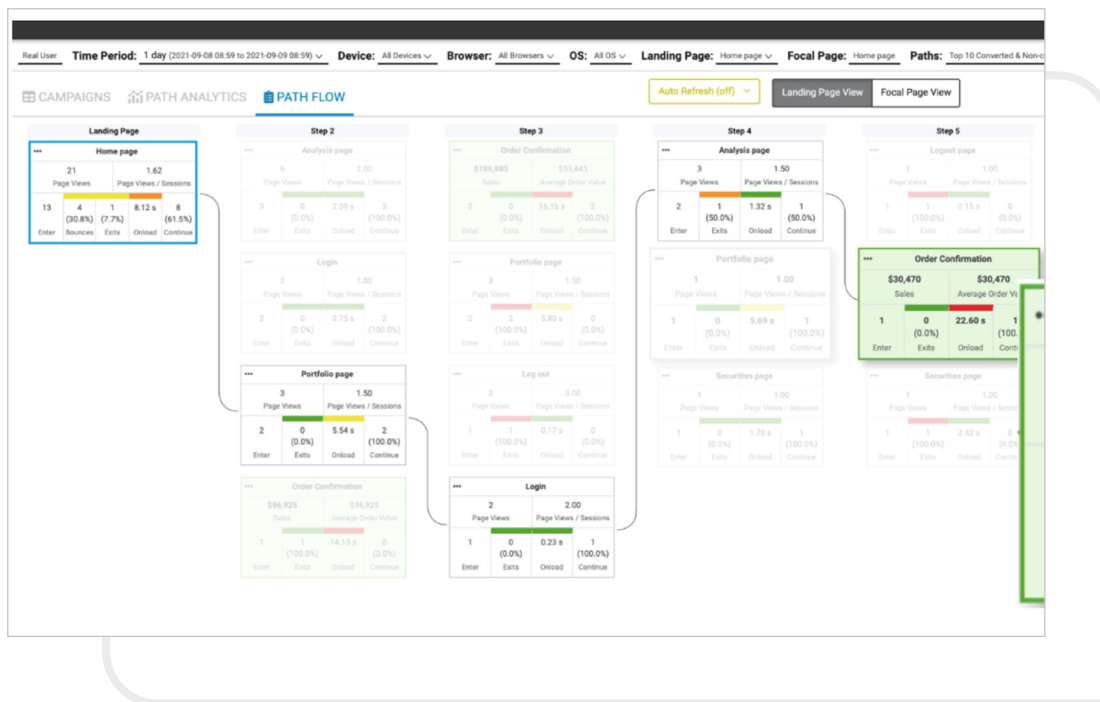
Real User Time Period: 1 day (2021-09-08 08:59 to 2021-09-09 08:59) Device: All Devices Browser: All Browsers OS: All OS Landing Page: Home page Focal Page: Home page Paths: Top 10 Converted & Non-c

CAMPAIGNS PATH ANALYTICS PATH FLOW

Auto Refresh (off)

Landing Page View Focal Page View

Landing Page

Home page
21 Page Views
1.62 Page Views / Sessions
13 Enter
4 (30.8%) Bounces
1 (7.7%) Exits
8.12 s Onload
8 (61.5%) Continue

Step 2

Analysis page
6 Page Views
2.00 Page Views / Sessions
3 Enter
0 (0.0%) Exits
2.09 s Onload
3 (100.0%) Continue

Login
2 Page Views
1.00 Page Views / Sessions
2 Enter
0 (0.0%) Exits
0.75 s Onload
2 (100.0%) Continue

Portfolio page
3 Page Views
1.50 Page Views / Sessions
2 Enter
0 (0.0%) Exits
5.54 s Onload
2 (100.0%) Continue

Order Confirmation
$96,925 Sales
$96,925 Average Order Value
1 (100.0%) Enter
1 Exits
14.15 s Onload
0 (0.0%) Continue

Step 3

Order Confirmation
$106,885 Sales
$53,443 Average Order Value
2 Enter
0 (0.0%) Exits
16.16 s Onload
2 (100.0%) Continue

Portfolio page
3 Page Views
1.50 Page Views / Sessions
2 Enter
3 (100.0%) Exits
5.80 s Onload
0 (0.0%) Continue

Log out
3 Page Views
3.00 Page Views / Sessions
1 Enter
1 (100.0%) Exits
0.17 s Onload
0 (0.0%) Continue

Login
2 Page Views
2.00 Page Views / Sessions
1 Enter
0 (0.0%) Exits
0.23 s Onload
1 (100.0%) Continue

Step 4

Analysis page
3 Page Views
1.50 Page Views / Sessions
2 Enter
1 (50.0%) Exits
1.32 s Onload
1 (50.0%) Continue

Portfolio page
1 Page Views
1.00 Page Views / Sessions
1 Enter
0 (0.0%) Exits
5.69 s Onload
1 (100.0%) Continue

Securities page
1 Page Views
1.00 Page Views / Sessions
1 Enter
0 (0.0%) Exits
1.70 s Onload
1 (100.0%) Continue

Step 5

Logout page
1 Page Views
1.00 Page Views / Sessions
1 Enter
1 (100.0%) Exits
0.15 s Onload
0 (0.0%) Continue

Order Confirmation
$30,470 Sales
$30,470 Average Order Va
1 Enter
0 (0.0%) Exits
22.60 s Onload
1 (100. Conti

Securities page
1 Page Views
1.00 Page Views / Sessions
1 Enter
1 (100.0%) Exits
2.42 s Onload
0 (0.0%) Continue